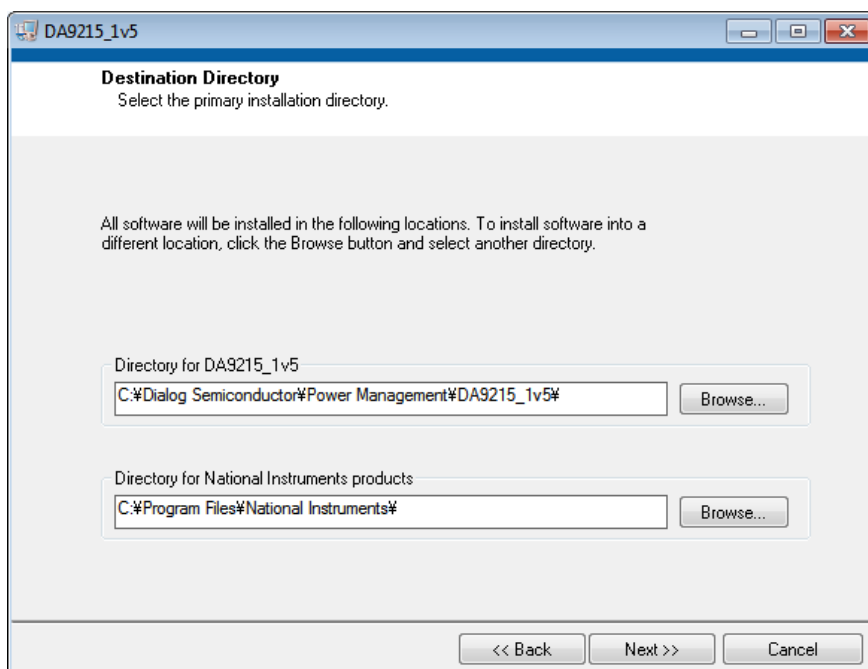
DA9215_1v5

Destination Directory
Select the primary installation directory.

All software will be installed in the following locations. To install software into a different location, click the Browse button and select another directory.

Directory for DA9215_1v5
C:¥Dialog Semiconductor¥Power Management¥DA9215_1v5¥
Browse...

Directory for National Instruments products
C:¥Program Files¥National Instruments¥
Browse...

<< Back
Next >>
Cancel